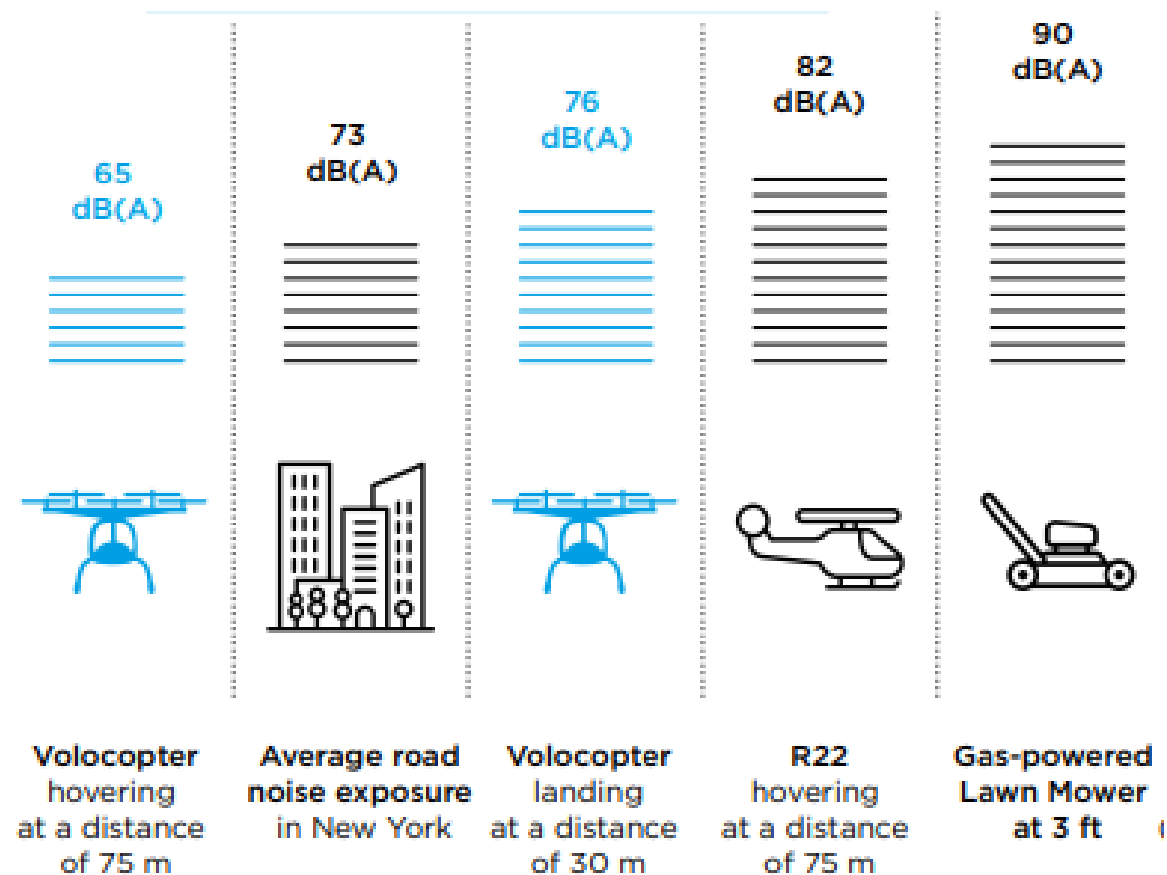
65 dB(A)

73 dB(A)

76 dB(A)

82 dB(A)

90 dB(A)

Volocopter hovering at a distance of 75 m

Average road noise exposure in New York

Volocopter landing at a distance of 30 m

R22 hovering at a distance of 75 m

Gas-powered Lawn Mower at 3 ft